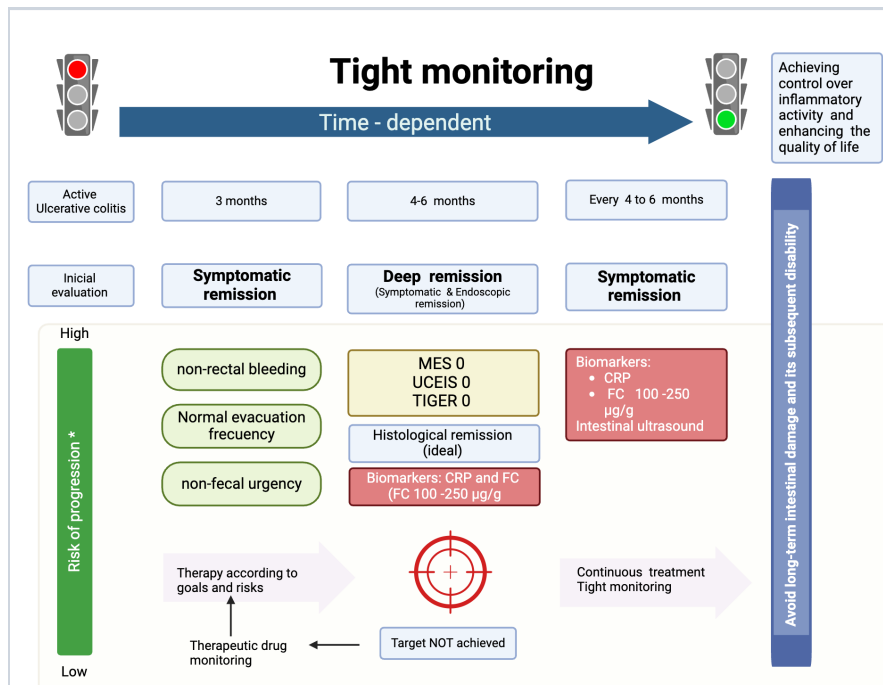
Tight monitoring

Time - dependent

Achieving control over inflammatory activity and enhancing the quality of life

Active Ulcerative colitis

3 months

4-6 months

Every 4 to 6 months

Inicial evaluation

Symptomatic remission

Deep remission
(Symptomatic & Endoscopic remission)

Symptomatic remission

High

Risk of progression *

Low

non-rectal bleeding

Normal evacuation frecuency

non-fecal urgency

MES 0
UCEIS 0
TIGER 0

Histological remission (ideal)

Biomarkers: CRP and FC (FC 100 -250 μg/g

Biomarkers:
• CRP
• FC 100 -250 μg/g
Intestinal ultrasound

Therapy according to goals and risks

Therapeutic drug monitoring

Target NOT achieved

Continuous treatment
Tight monitoring

Avoid long-term intestinal damage and its subsequent disability